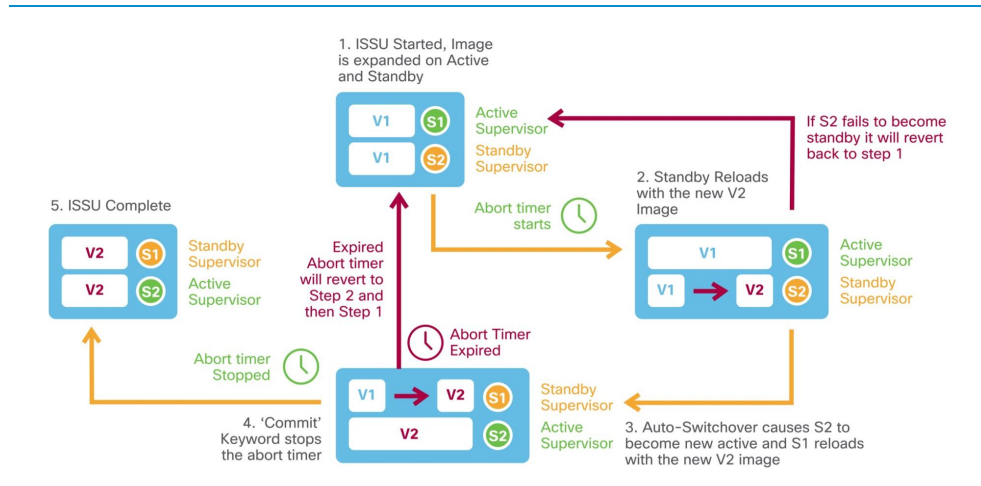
1. ISSU Started, Image is expanded on Active and Standby

V1 S1 Active Supervisor
V1 S2 Standby Supervisor

If S2 fails to become standby it will revert back to step 1

2. Standby Reloads with the new V2 Image

Abort timer starts

V1 S1 Active Supervisor
V1 V2 S2 Standby Supervisor

5. ISSU Complete

V2 S1 Standby Supervisor
V2 S2 Active Supervisor

Expired Abort timer will revert to Step 2 and then Step 1

Abort Timer Expired

Abort timer Stopped

V1 V2 S1 Standby Supervisor
V2 S2 Active Supervisor

4. 'Commit' Keyword stops the abort timer

3. Auto-Switchover causes S2 to become new active and S1 reloads with the new V2 image